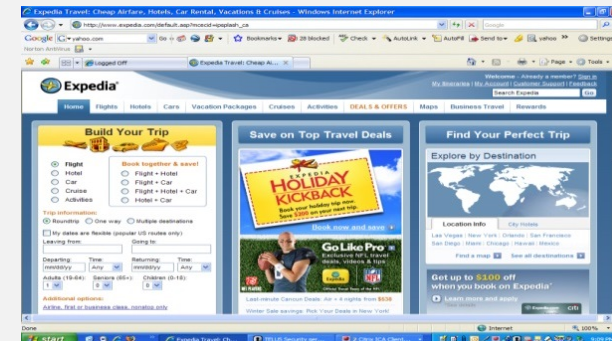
Expedia Travel: Cheap Airfare, Hotels, Car Rental, Vacations & Cruises - Windows Internet Explorer

http://www.expedia.com/default.asp?mcicid=ipesplash_ca

Google

Norton AntiVirus

Logged Off

Expedia Travel: Cheap Ai...

Welcome - Already a member? Sign in
My Itineraries | My Account | Customer Support | Feedback
Search Expedia Go

Expedia

Home Flights Hotels Cars Vacation Packages Cruises Activities DEALS & OFFERS Maps Business Travel Rewards

Build Your Trip

Flight
Hotel
Car
Cruise
Activities

Book together & save!
Flight + Hotel
Flight + Car
Flight + Hotel + Car
Hotel + Car

Trip information:
Roundtrip One way Multiple destinations
My dates are flexible (popular US routes only)
Leaving from: Going to:
Departing: Time: Returning: Time:
mm/dd/yy Any mm/dd/yy Any
Adults (19-64) Seniors (65+) Children (0-18)
1 0 0

Additional options:
Airline, first or business class, nonstop only

Save on Top Travel Deals

EXPEDIA HOLIDAY KICKBACK
Book your holiday trip now. Save $200 on your next trip.
Book now and save

Go Like Pro
Exclusive NFL travel deals, videos & tips
NFL

Last-minute Cancun Deals: Air + 4 nights from $656

Winter Sale savings: Pick Your Deals in New York!

Find Your Perfect Trip

Explore by Destination

Location Info City Hotels

Las Vegas | New York | Orlando | San Francisco
San Diego | Miami | Chicago | Hawaii | Mexico

Find a map See all destinations

Get up to $100 off when you book on Expedia
Learn more and apply

Done

Internet

100%

start